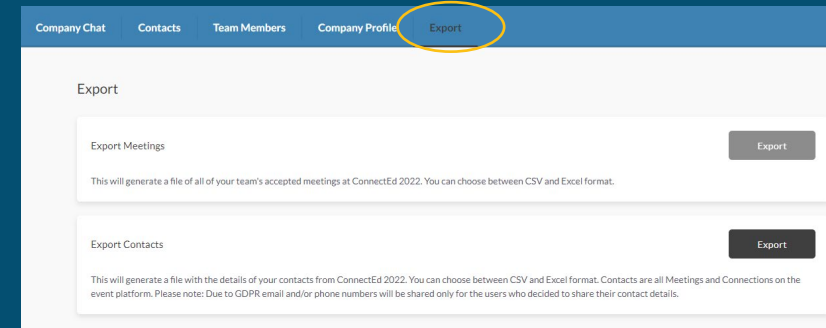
Company Chat Contacts Team Members Company Profile Export

Export

Export Meetings

Export

This will generate a file of all of your team's accepted meetings at ConnectEd 2022. You can choose between CSV and Excel format.

Export Contacts

Export

This will generate a file with the details of your contacts from ConnectEd 2022. You can choose between CSV and Excel format. Contacts are all Meetings and Connections on the event platform. Please note: Due to GDPR email and/or phone numbers will be shared only for the users who decided to share their contact details.